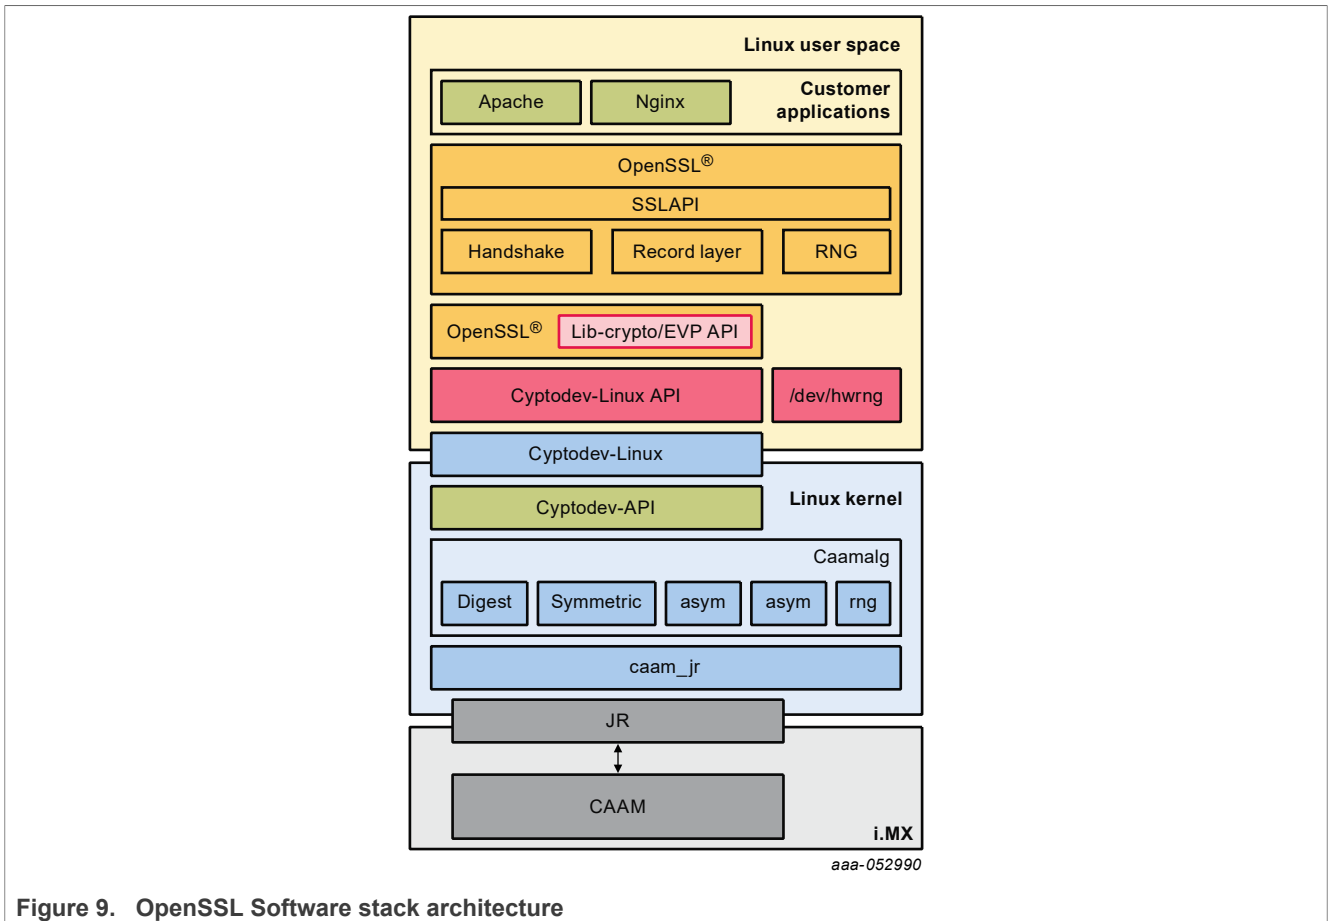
Linux user space

Apache

Nginx

Customer applications

OpenSSL®

SSLAPI

Handshake

Record layer

RNG

OpenSSL®

Lib-crypto/EVP API

Cyptodev-Linux API

/dev/hwrng

Cyptodev-Linux

Cyptodev-API

Linux kernel

Caamalg

Digest

Symmetric

asym

asym

rng

caam_jr

JR

CAAM

i.MX

aaa-052990

Figure 9. OpenSSL Software stack architecture